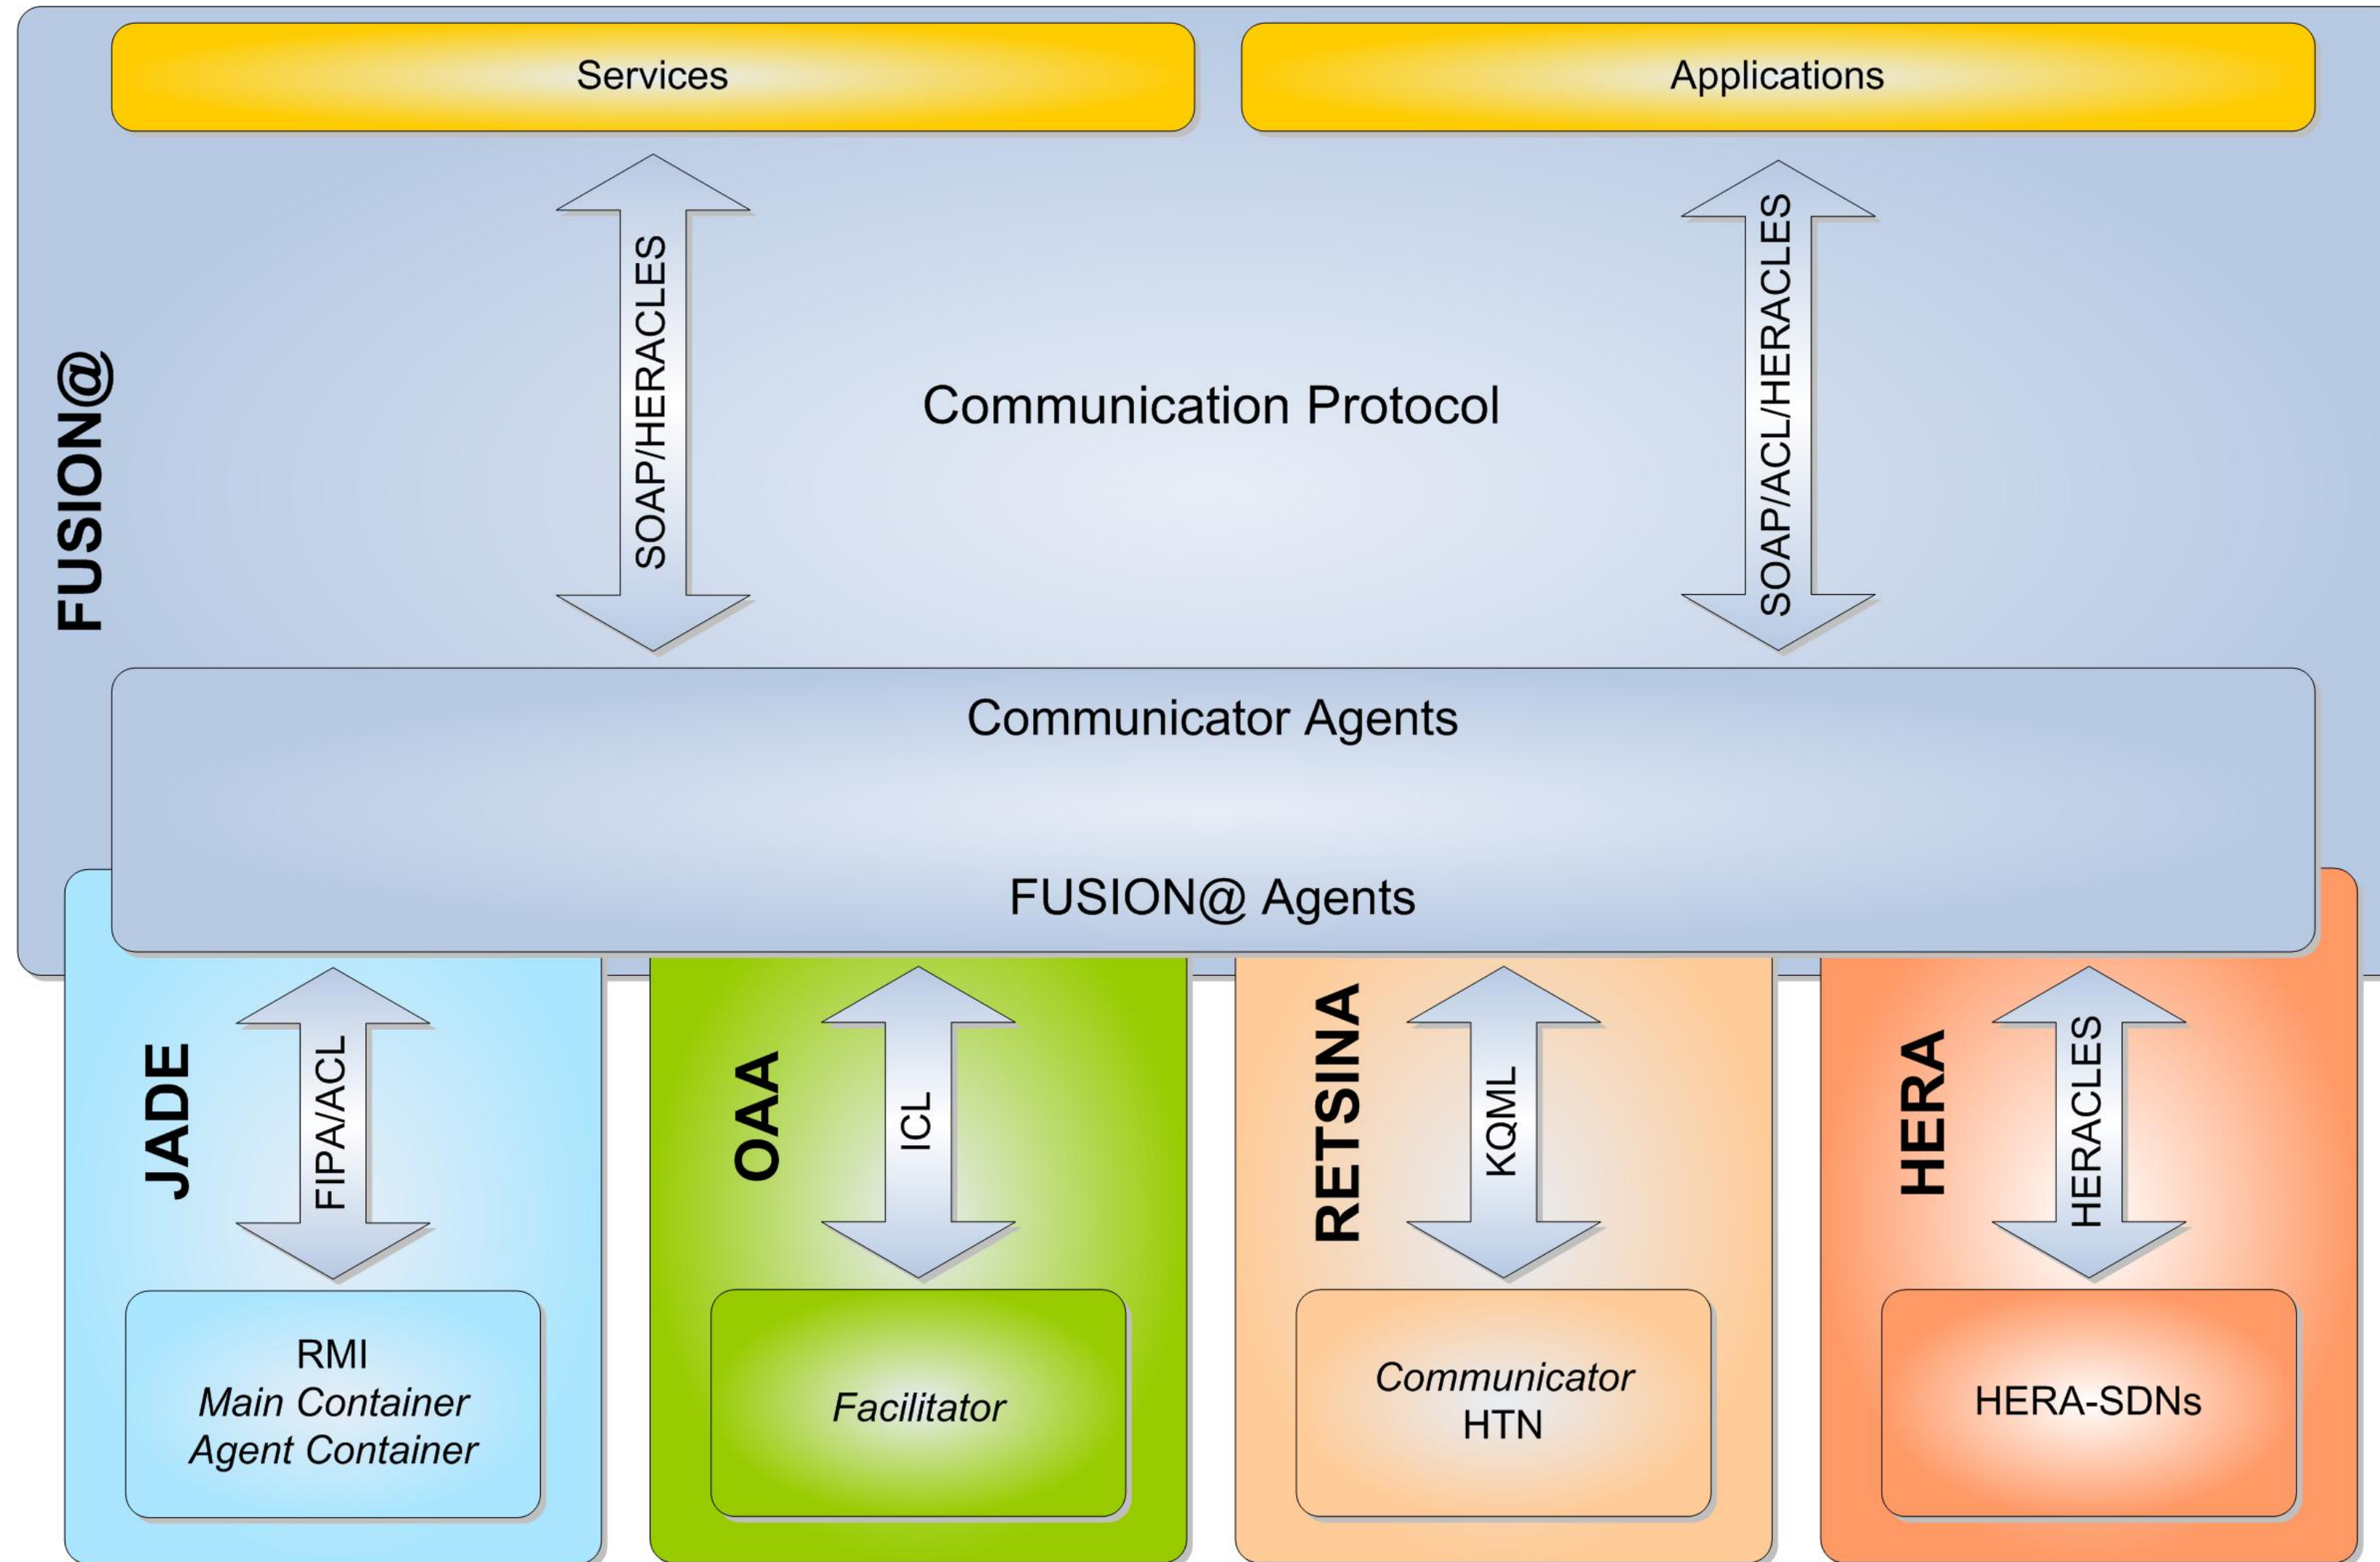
Services

Applications

FUSION@

SOAP/HERACLES

Communication Protocol

SOAP/ACL/HERACLES

Communicator Agents

FUSION@ Agents

JADE

FIPA/ACL

RMI
*Main Container*
*Agent Container*

OAA

ICL

*Facilitator*

RETSINA

KQML

*Communicator*
HTN

HERA

HERACLES

HERA-SDNs